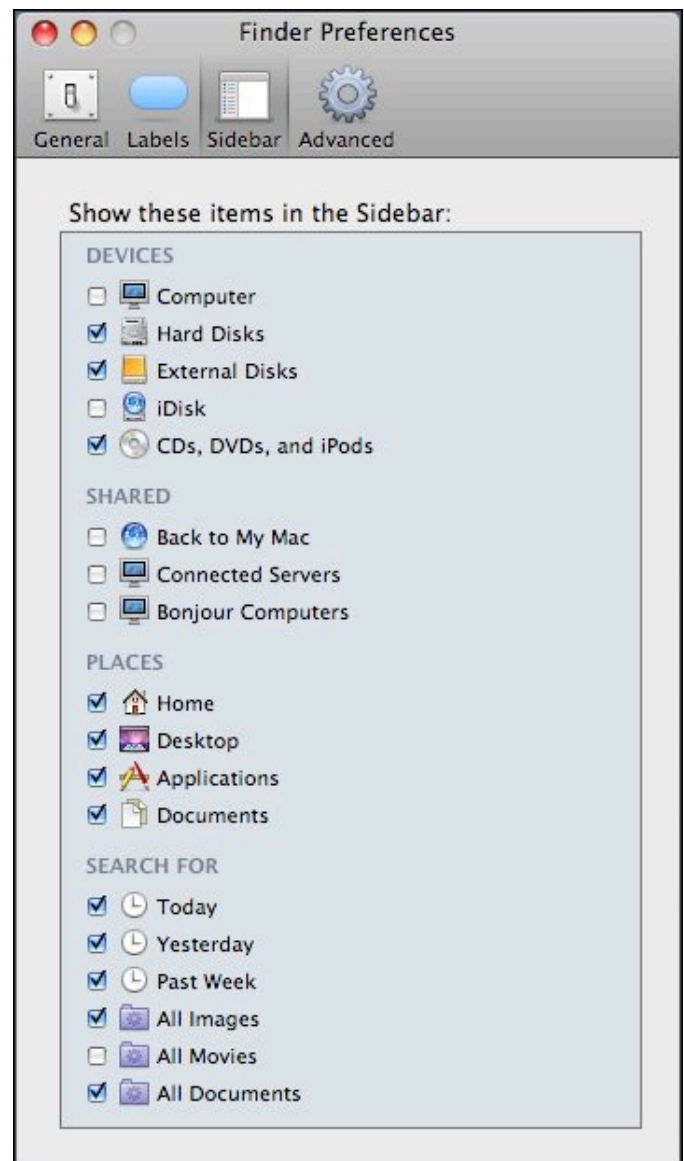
Finder Preferences

General Labels Sidebar Advanced

Show these items in the Sidebar:

DEVICES
☐ Computer
☑ Hard Disks
☑ External Disks
☐ iDisk
☑ CDs, DVDs, and iPods

SHARED
☐ Back to My Mac
☐ Connected Servers
☐ Bonjour Computers

PLACES
☑ Home
☑ Desktop
☑ Applications
☑ Documents

SEARCH FOR
☑ Today
☑ Yesterday
☑ Past Week
☑ All Images
☐ All Movies
☑ All Documents